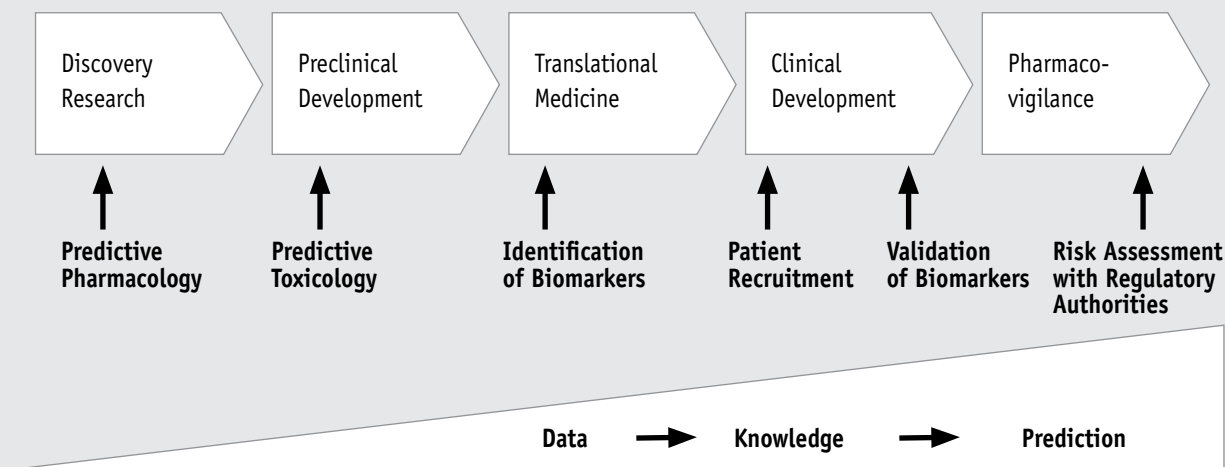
Discovery Research

Preclinical Development

Translational Medicine

Clinical Development

Pharmacovigilance

Predictive Pharmacology

Predictive Toxicology

Identification of Biomarkers

Patient Recruitment

Validation of Biomarkers

Risk Assessment with Regulatory Authorities

Data → Knowledge → Prediction